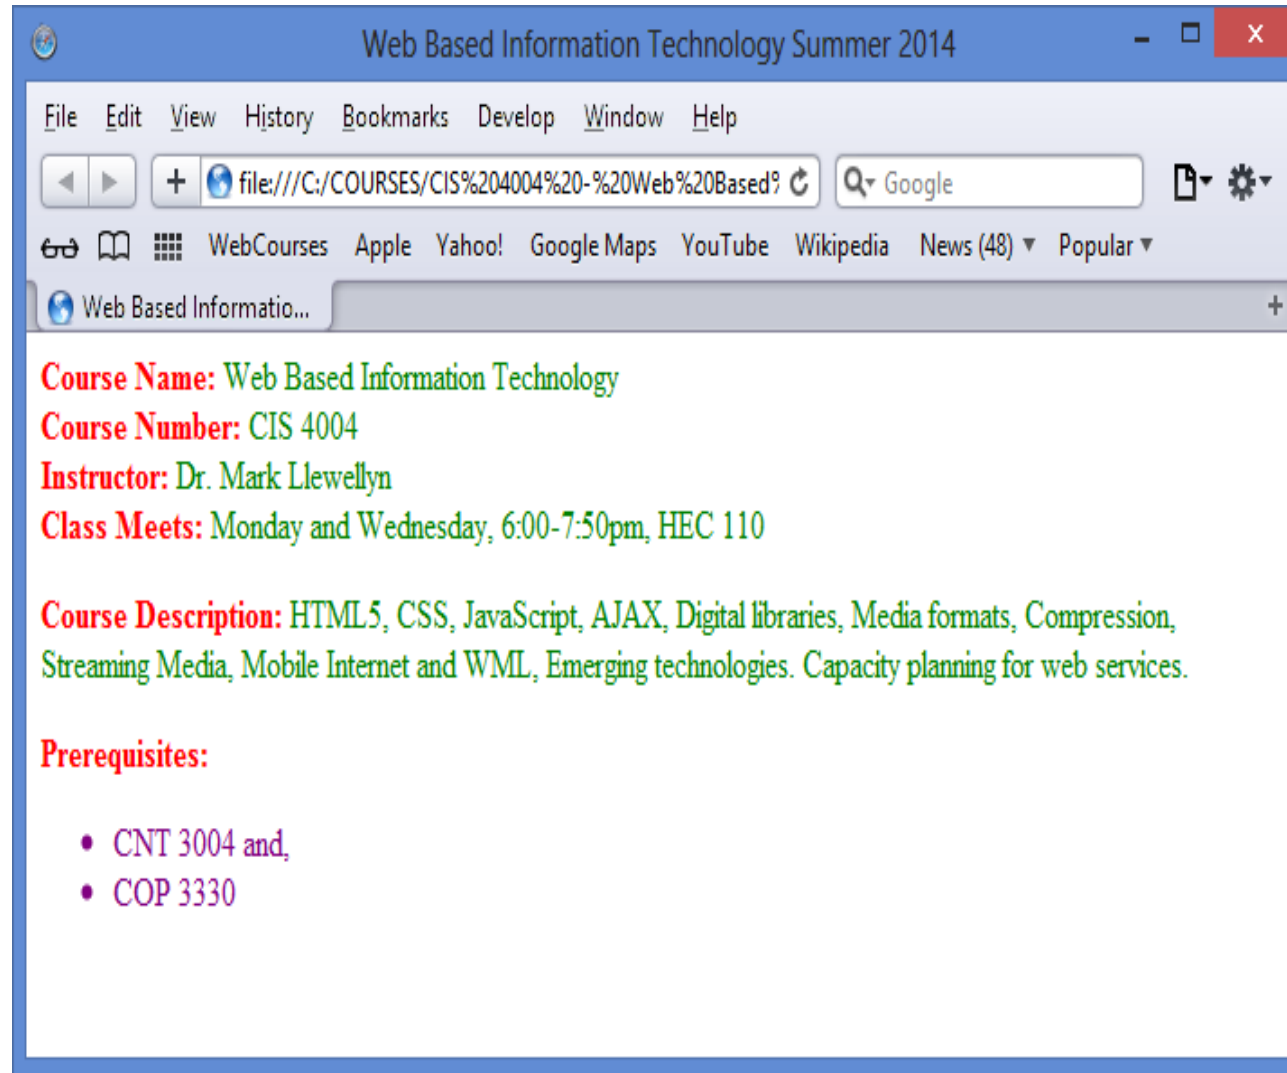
Web Based Information Technology Summer 2014

File Edit View History Bookmarks Develop Window Help

file:///C:/COURSES/CIS%204004%20-%20Web%20Based%

Google

WebCourses Apple Yahoo! Google Maps YouTube Wikipedia News (48) Popular

Web Based Informatio...

Course Name: Web Based Information Technology
Course Number: CIS 4004
Instructor: Dr. Mark Llewellyn
Class Meets: Monday and Wednesday, 6:00-7:50pm, HEC 110

Course Description: HTML5, CSS, JavaScript, AJAX, Digital libraries, Media formats, Compression, Streaming Media, Mobile Internet and WML, Emerging technologies. Capacity planning for web services.

Prerequisites:

- CNT 3004 and,
- COP 3330